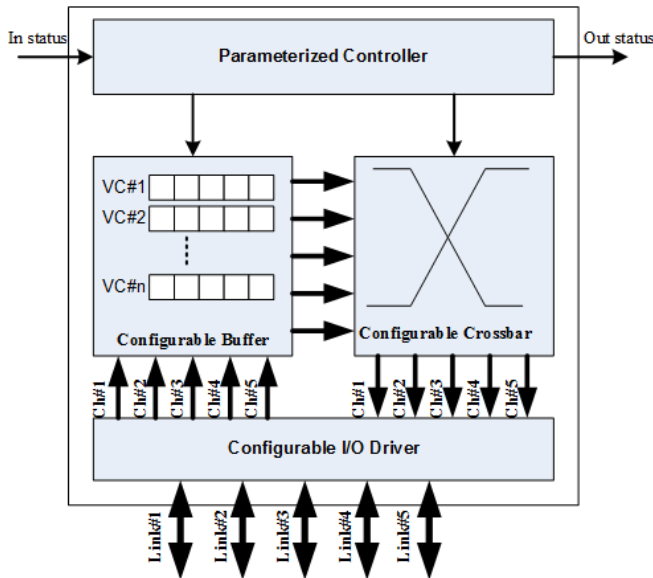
In status

Parameterized Controller

Out status

VC#1

VC#2

⋮

VC#n

Configurable Buffer

Configurable Crossbar

Ch#1 Ch#2 Ch#3 Ch#4 Ch#5

Ch#1 Ch#2 Ch#3 Ch#4 Ch#5

Configurable I/O Driver

Link#1 Link#2 Link#3 Link#4 Link#5